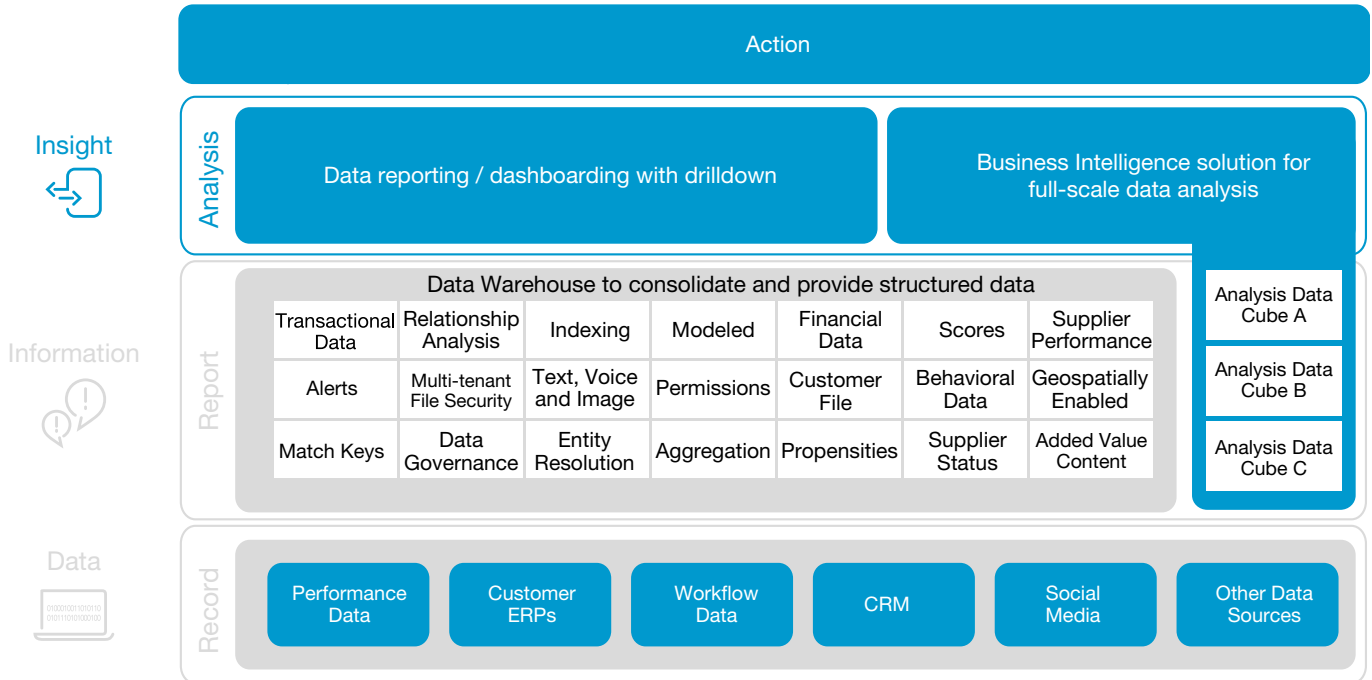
Action

Insight

Analysis

Data reporting / dashboarding with drilldown

Business Intelligence solution for full-scale data analysis

Information

Report

Data Warehouse to consolidate and provide structured data

| Transactional Data | Relationship Analysis | Indexing | Modeled | Financial Data | Scores | Supplier Performance |
|---|---|---|---|---|---|---|
| Alerts | Multi-tenant File Security | Text, Voice and Image | Permissions | Customer File | Behavioral Data | Geospatially Enabled |
| Match Keys | Data Governance | Entity Resolution | Aggregation | Propensities | Supplier Status | Added Value Content |

Analysis Data Cube A

Analysis Data Cube B

Analysis Data Cube C

Data

0100010011010110 0101110101000100

Record

Performance Data

Customer ERPs

Workflow Data

CRM

Social Media

Other Data Sources